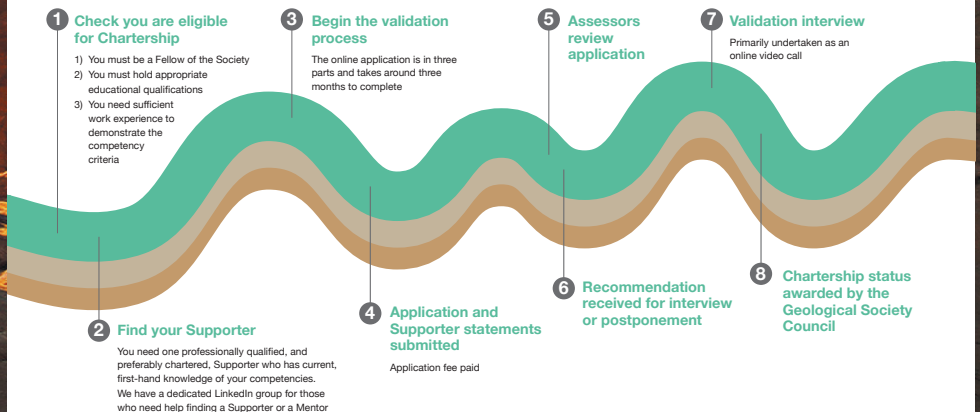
1 Check you are eligible for Chartership

1) You must be a Fellow of the Society
2) You must hold appropriate educational qualifications
3) You need sufficient work experience to demonstrate the competency criteria

3 Begin the validation process

The online application is in three parts and takes around three months to complete

5 Assessors review application

7 Validation interview

Primarily undertaken as an online video call

2 Find your Supporter

You need one professionally qualified, and preferably chartered, Supporter who has current, first-hand knowledge of your competencies. We have a dedicated LinkedIn group for those who need help finding a Supporter or a Mentor

4 Application and Supporter statements submitted

Application fee paid

6 Recommendation received for interview or postponement

8 Chartership status awarded by the Geological Society Council